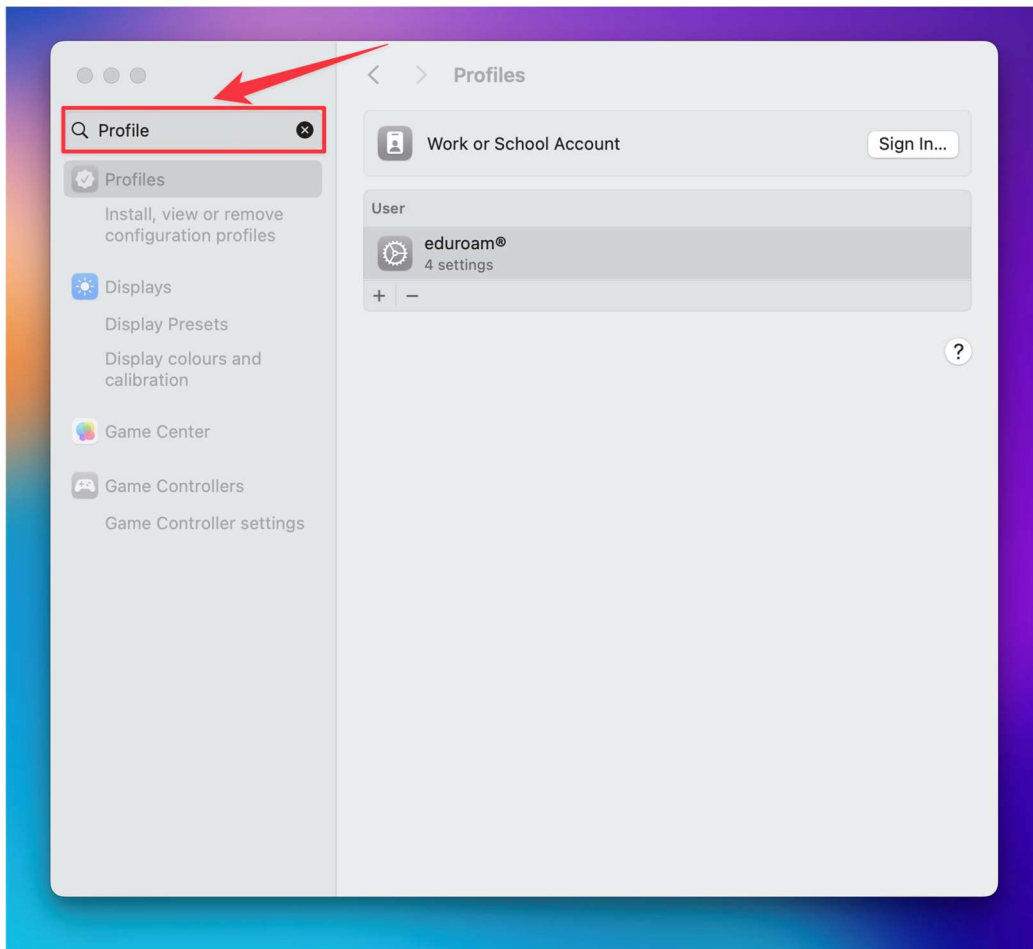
Profile

Profiles

Install, view or remove configuration profiles

Displays

Display Presets

Display colours and calibration

Game Center

Game Controllers

Game Controller settings

Profiles

Work or School Account

Sign In...

User

eduroam®
4 settings

+ −

?